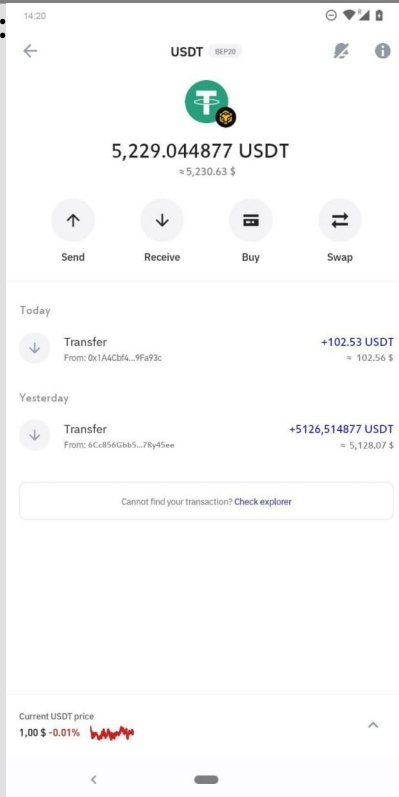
14:20

USDT BEP20

5,229.044877 USDT
≈ 5,230.63 $

Send
Receive
Buy
Swap

Today

Transfer
From: 0x1A4Cbf4...9Fa93c
+102.53 USDT
≈ 102.56 $

Yesterday

Transfer
From: 6Cc856Gbb5...7Ry45ee
+5126,514877 USDT
≈ 5,128.07 $

Cannot find your transaction? Check explorer

Current USDT price
1,00 $ -0.01%